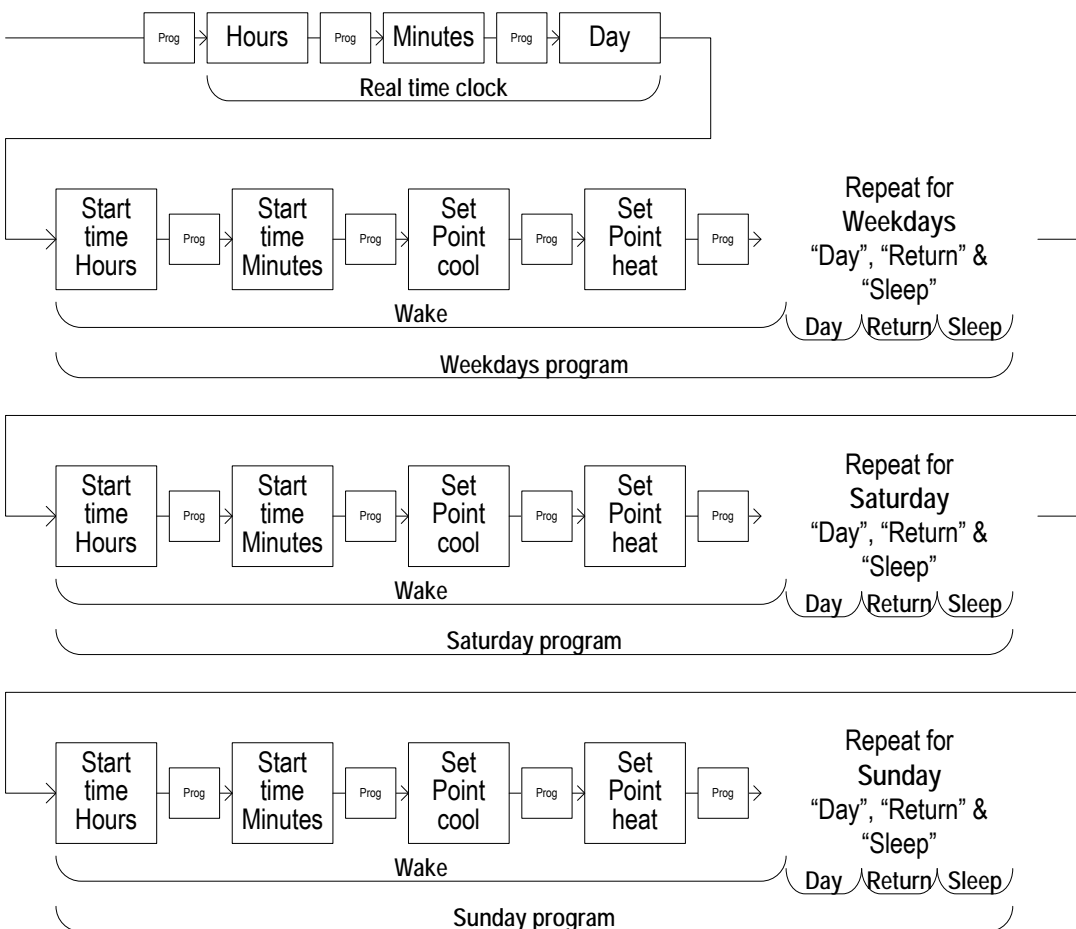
Prog Hours Prog Minutes Prog Day

Real time clock

Start time Hours Prog Start time Minutes Prog Set Point cool Prog Set Point heat Prog

Repeat for Weekdays "Day", "Return" & "Sleep"

Wake

Day Return Sleep

Weekdays program

Start time Hours Prog Start time Minutes Prog Set Point cool Prog Set Point heat Prog

Repeat for Saturday "Day", "Return" & "Sleep"

Wake

Day Return Sleep

Saturday program

Start time Hours Prog Start time Minutes Prog Set Point cool Prog Set Point heat Prog

Repeat for Sunday "Day", "Return" & "Sleep"

Wake

Day Return Sleep

Sunday program